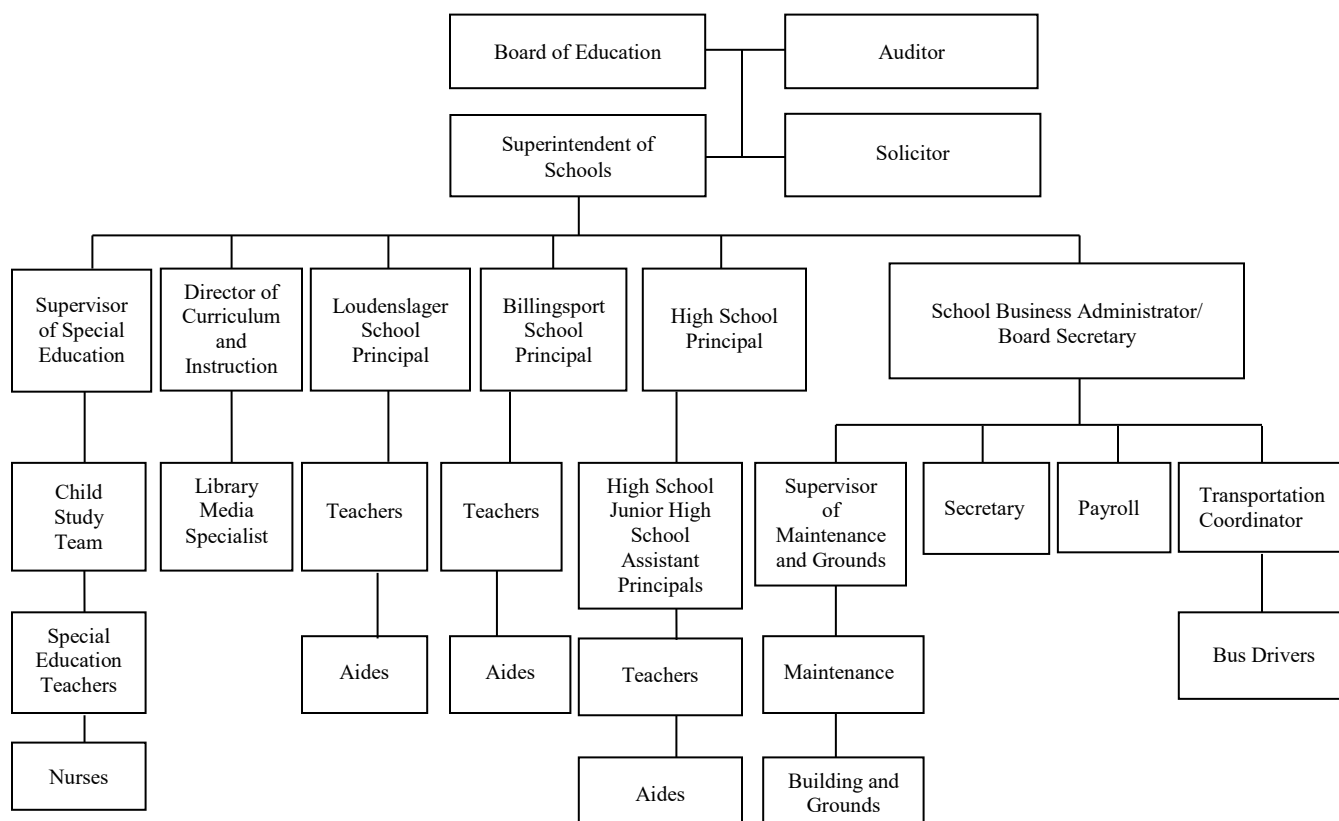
Board of Education

Auditor

Superintendent of Schools

Solicitor

Supervisor of Special Education

Director of Curriculum and Instruction

Loudenslager School Principal

Billingsport School Principal

High School Principal

School Business Administrator/ Board Secretary

Child Study Team

Library Media Specialist

Teachers

Teachers

High School Junior High School Assistant Principals

Supervisor of Maintenance and Grounds

Secretary

Payroll

Transportation Coordinator

Special Education Teachers

Aides

Aides

Teachers

Maintenance

Bus Drivers

Nurses

Aides

Building and Grounds